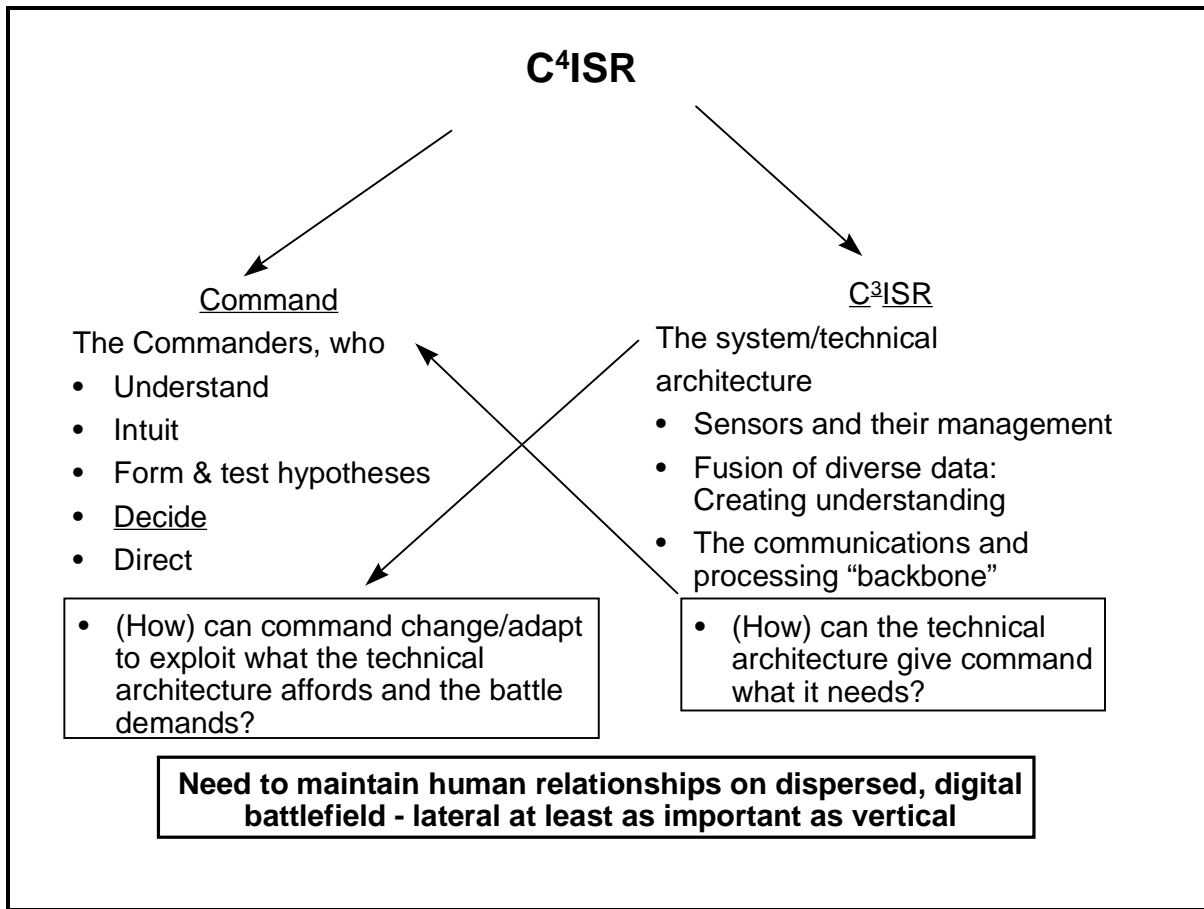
$C^4$ISR

Command

The Commanders, who

- Understand
- Intuit
- Form & test hypotheses
- Decide
- Direct

$C^3$ISR

The system/technical architecture

- Sensors and their management
- Fusion of diverse data: Creating understanding
- The communications and processing "backbone"

- (How) can command change/adapt to exploit what the technical architecture affords and the battle demands?

- (How) can the technical architecture give command what it needs?

**Need to maintain human relationships on dispersed, digital battlefield - lateral at least as important as vertical**